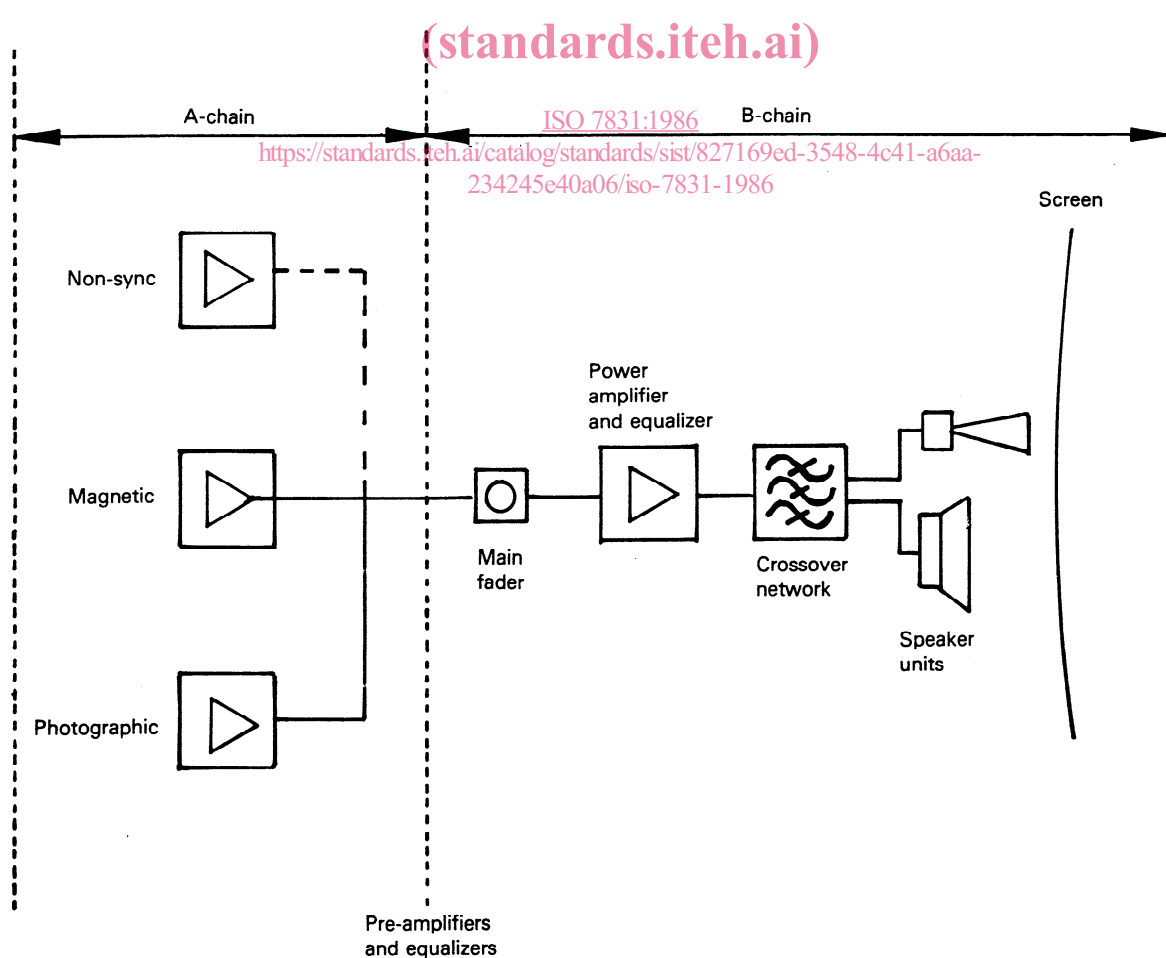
(standards.iteh.ai)

A-chain

ISO 7831:1986

B-chain

https://standards.iteh.ai/catalog/standards/sist/827169ed-3548-4c41-a6aa-234245e40a06/iso-7831-1986

Screen

Non-sync

Power amplifier and equalizer

Magnetic

Main fader

Crossover network

Speaker units

Photographic

Pre-amplifiers and equalizers